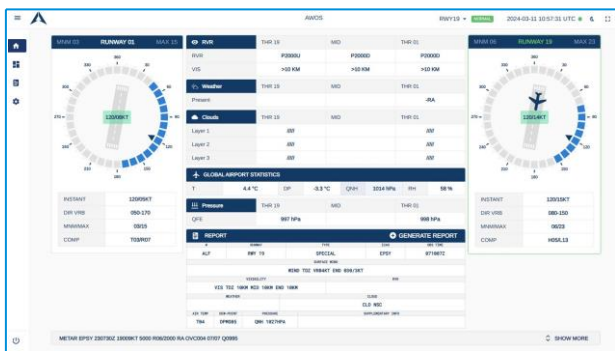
AWOS

RWY19 NORMAL 2024-03-11 10:57:31 UTC

MNM 03 RUNWAY 01 MAX 15

120/06KT

| INSTANT | 120/05KT |
|---|---|
| DIR VRB | 050-170 |
| MNM/MAX | 03/15 |
| COMP | T03/R07 |

RVR THR 19 MID THR 01

| RVR | P2000U | P2000D | P2000D |
|---|---|---|---|
| VIS | >10 KM | >10 KM | >10 KM |

Weather THR 19 MID THR 01

| Present | | | -RA |
|---|---|---|---|

Clouds THR 19 MID THR 01

| Layer 1 | /// | | /// |
|---|---|---|---|
| Layer 2 | /// | | /// |
| Layer 3 | /// | | /// |

GLOBAL AIRPORT STATISTICS

| T | 4.4 °C | DP | -3.3 °C | QNH | 1014 hPa | RH | 58 % |
|---|---|---|---|---|---|---|---|

Pressure THR 19 MID THR 01

| QFE | 997 hPa | | 998 hPa |
|---|---|---|---|

REPORT GENERATE REPORT

| ALF | RMT 19 | SPECIAL | EPSY | 9710872 |
|---|---|---|---|---|

WIND TD2 VRB6KT END 050/30KT

VIS TD2 10KM MID 10KM END 10KM

CLD NSC

| T04 | DPM05 | QNH 1027hPa | |
|---|---|---|---|

MNM 06 RUNWAY 19 MAX 23

120/14KT

| INSTANT | 120/15KT |
|---|---|
| DIR VRB | 080-150 |
| MNM/MAX | 06/23 |
| COMP | H05/L13 |

METAR EPSY 230730Z 18008KT 5000 R06/2000 RA OVC004 07/07 Q0995

SHOW MORE